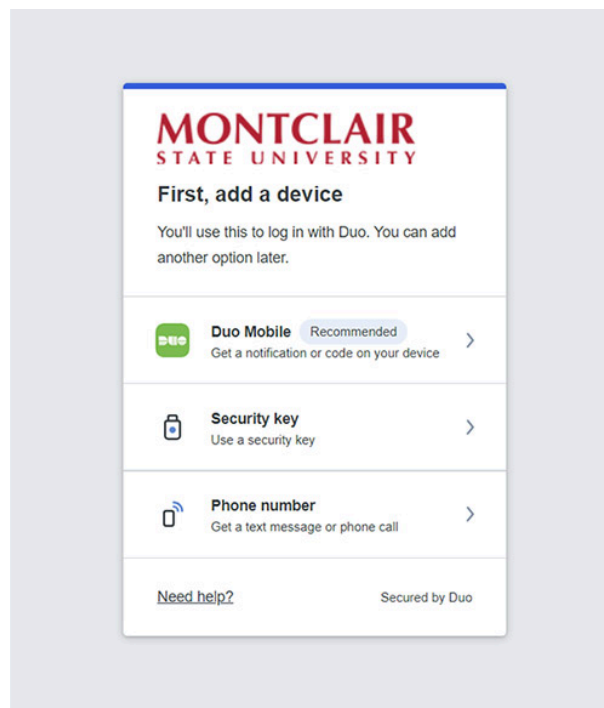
MONTCLAIR
STATE UNIVERSITY

First, add a device

You'll use this to log in with Duo. You can add another option later.

DUO

Duo Mobile Recommended
Get a notification or code on your device

Security key
Use a security key

Phone number
Get a text message or phone call

Need help?

Secured by Duo